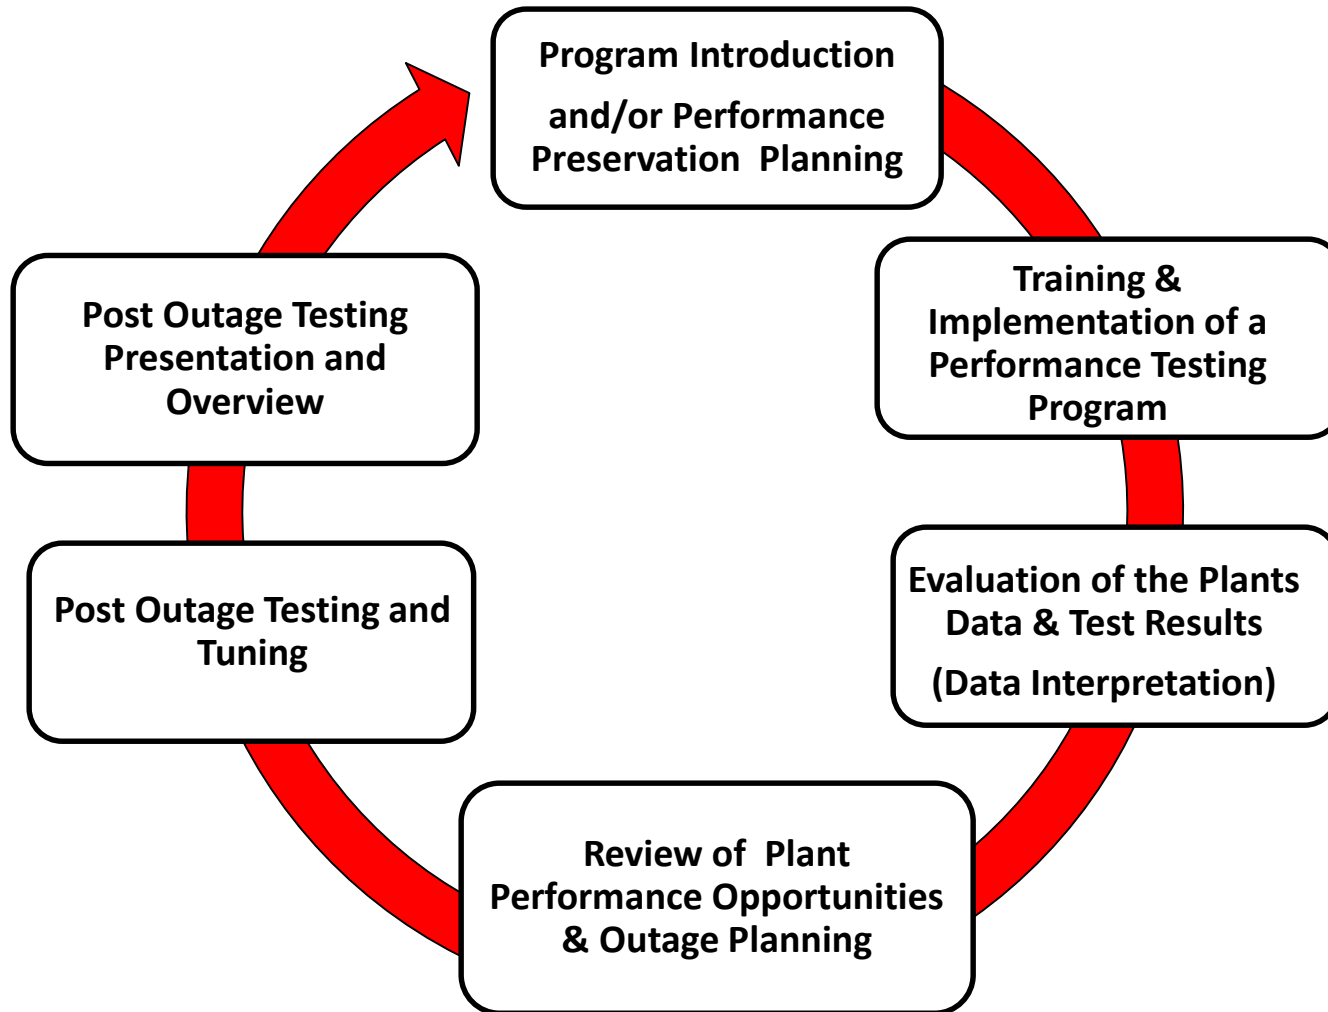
Program Introduction and/or Performance Preservation Planning

Training & Implementation of a Performance Testing Program

Evaluation of the Plants Data & Test Results (Data Interpretation)

Review of Plant Performance Opportunities & Outage Planning

Post Outage Testing and Tuning

Post Outage Testing Presentation and Overview